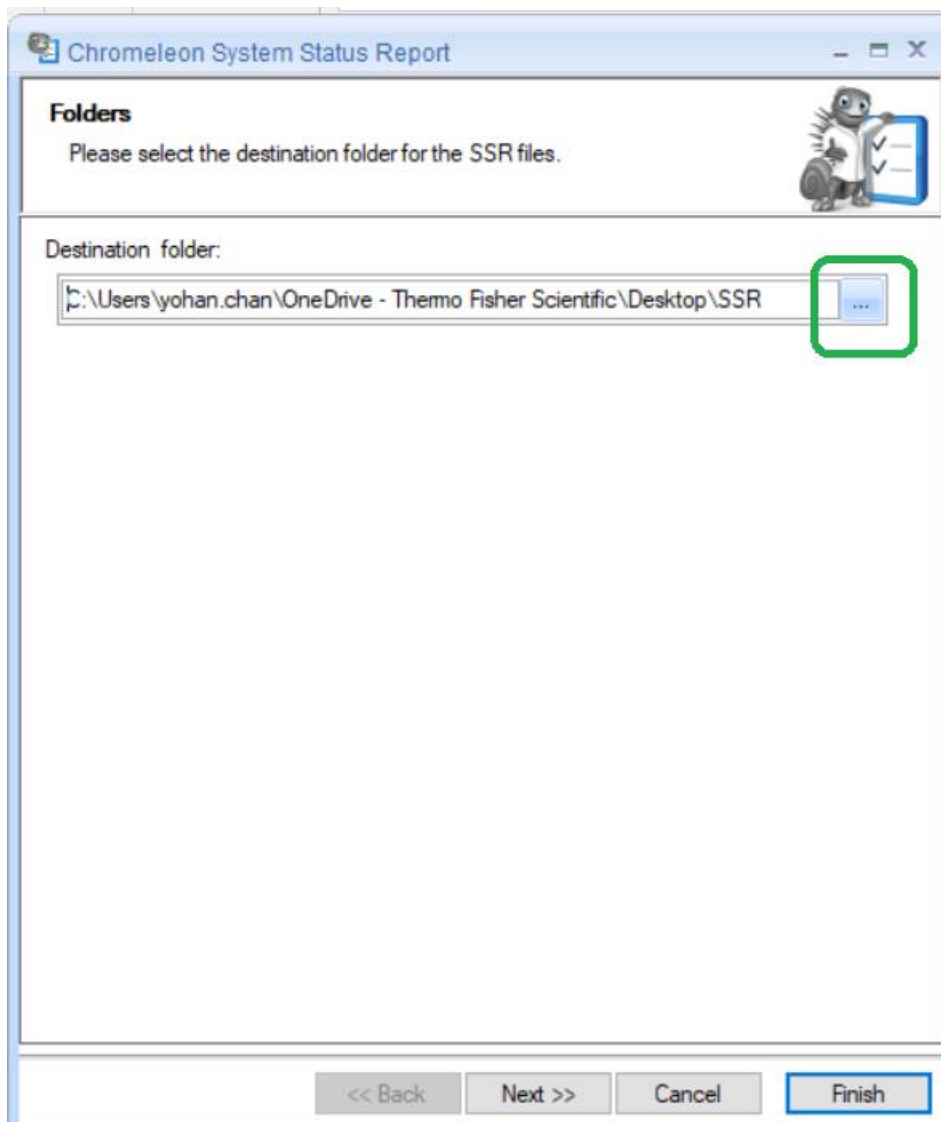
Chromeleon System Status Report

Folders

Please select the destination folder for the SSR files.

Destination folder:

C:\Users\yohan.chan\OneDrive - Thermo Fisher Scientific\Desktop\SSR

...

<< Back

Next >>

Cancel

Finish